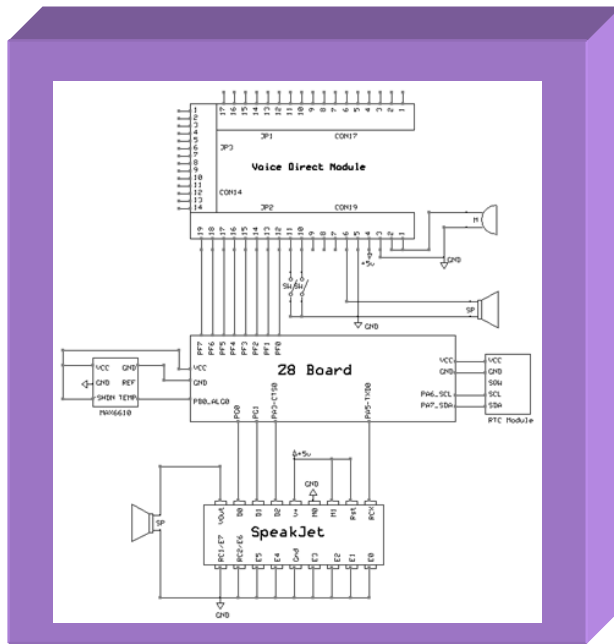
17 16 15 14 13 12 11 10 9 8 7 6 5 4 3 2 1

1 2 3 4 5 6 7 8 9 10 11 12 13 14

JP3

JP1

CON17

Voice Direct Module

CON14

JP2

CON19

19 18 17 16 15 14 13 12 11 10 9 8 7 6 5 4 3 2 1

M

GND

+5v

SW SW

SP

GND

PF7 PF6 PF5 PF4 PF3 PF2 PF1 PF0

VCC GND

GND REF

SHDN TEMP

MAX6610

VCC

GND

PB0_ALG0

Z8 Board

PG0 PG1 PA3-CTS0 PA5-TXD0

VCC

GND

PA6_SCL

PA7_SDA

VCC

GND

SQW

SCL

SDA

RTC Module

+5v

GND

VOut D0 D1 D2 V+ M0 M1 Rst RCX

SP

SpeakJet

RC1-E7 RC2-E6 E5 E4 Gnd E3 E2 E1 E0

GND